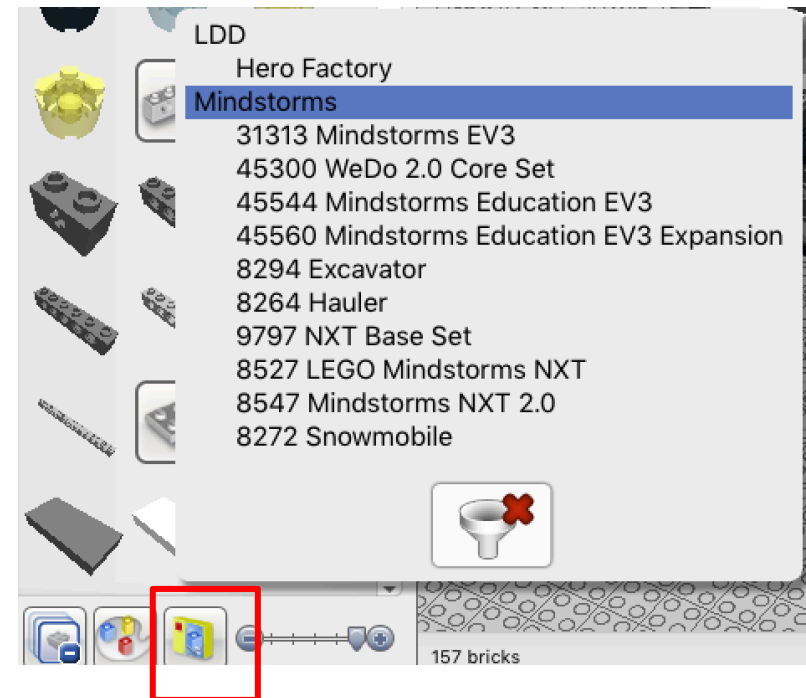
LDD
Hero Factory
Mindstorms
31313 Mindstorms EV3
45300 WeDo 2.0 Core Set
45544 Mindstorms Education EV3
45560 Mindstorms Education EV3 Expansion
8294 Excavator
8264 Hauler
9797 NXT Base Set
8527 LEGO Mindstorms NXT
8547 Mindstorms NXT 2.0
8272 Snowmobile

157 bricks